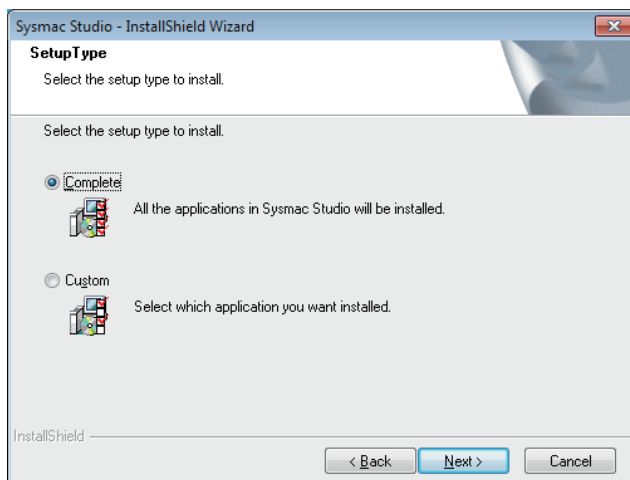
Sysmac Studio - InstallShield Wizard

SetupType

Select the setup type to install.

Select the setup type to install.

Complete

All the applications in Sysmac Studio will be installed.

Custom

Select which application you want installed.

InstallShield

< Back

Next >

Cancel